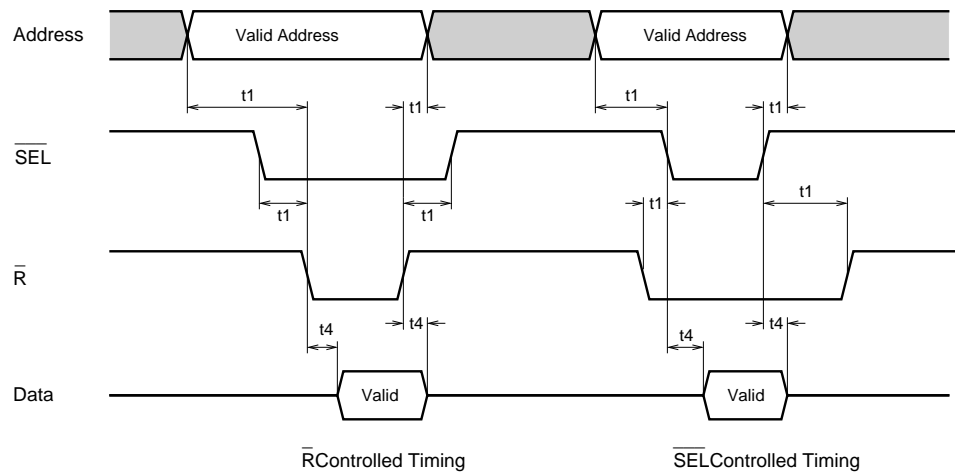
Address

Valid Address

Valid Address

t1

t1

t1

t1

$\overline{SEL}$

t1

t1

t1

t1

$\overline{R}$

t4

t4

t4

t4

Data

Valid

Valid

$\overline{R}$Controlled Timing

$\overline{SEL}$Controlled Timing